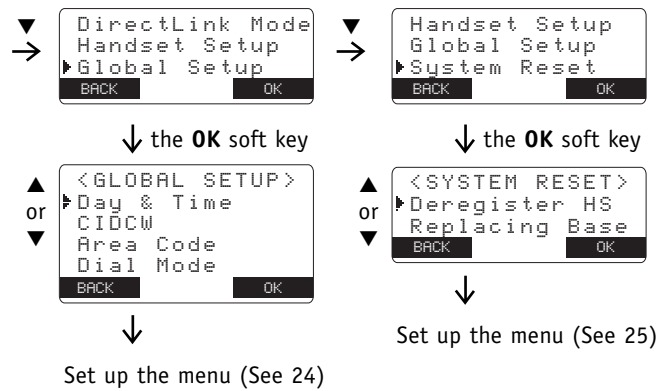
DirectLink Mode
Handset Setup
Global Setup
BACK OK

the **OK** soft key

<GLOBAL SETUP>
Day & Time
CIDCW
Area Code
Dial Mode
BACK OK

or

Set up the menu (See 24)

Handset Setup
Global Setup
System Reset
BACK OK

the **OK** soft key

<SYSTEM RESET>
Deregister HS
Replacing Base
BACK OK

or

Set up the menu (See 25)